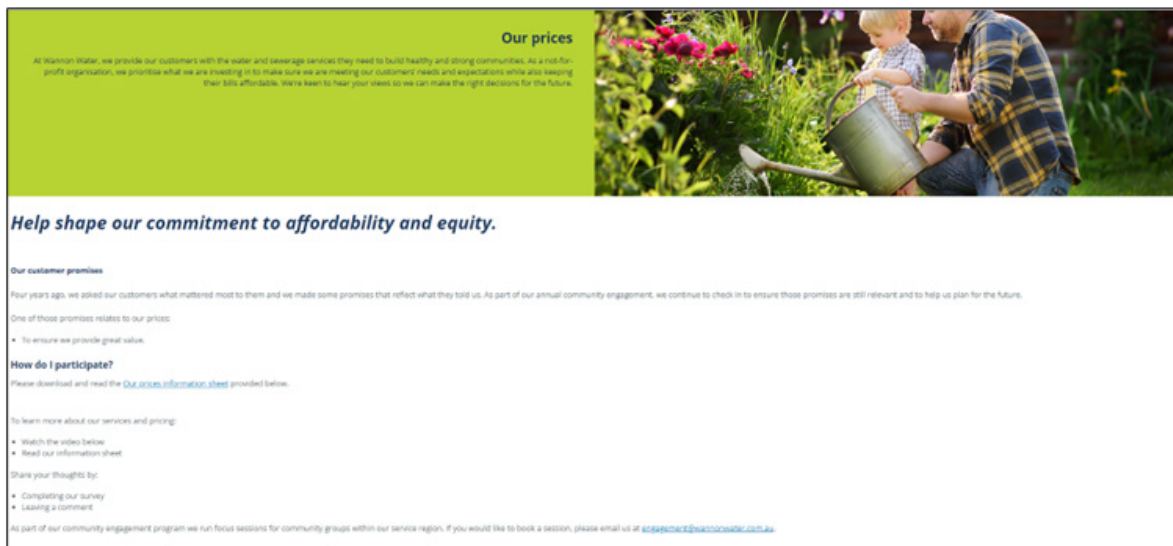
Our prices

At Wannon Water, we provide our customers with the water and sewerage services they need to build healthy and strong communities. As a not-for-profit organisation, we prioritise what we are investing in to make sure we are meeting our customers' needs and expectations while also keeping their bills affordable. We're keen to hear your views so we can make the right decisions for the future.

Help shape our commitment to affordability and equity.

Our customer promises

Four years ago, we asked our customers what mattered most to them and we made some promises that reflect what they told us. As part of our annual community engagement, we continue to check in to ensure those promises are still relevant and to help us plan for the future.

One of those promises relates to our prices:

- To ensure we provide great value.

How do I participate?

Please download and read the Our prices information sheet provided below.

To learn more about our services and pricing:

- Watch the video below
- Read our information sheet

Share your thoughts by:

- Completing our survey
- Leaving a comment

As part of our community engagement program we run focus sessions for community groups within our service region. If you would like to book a session, please email us at engagement@wannonwater.com.au.